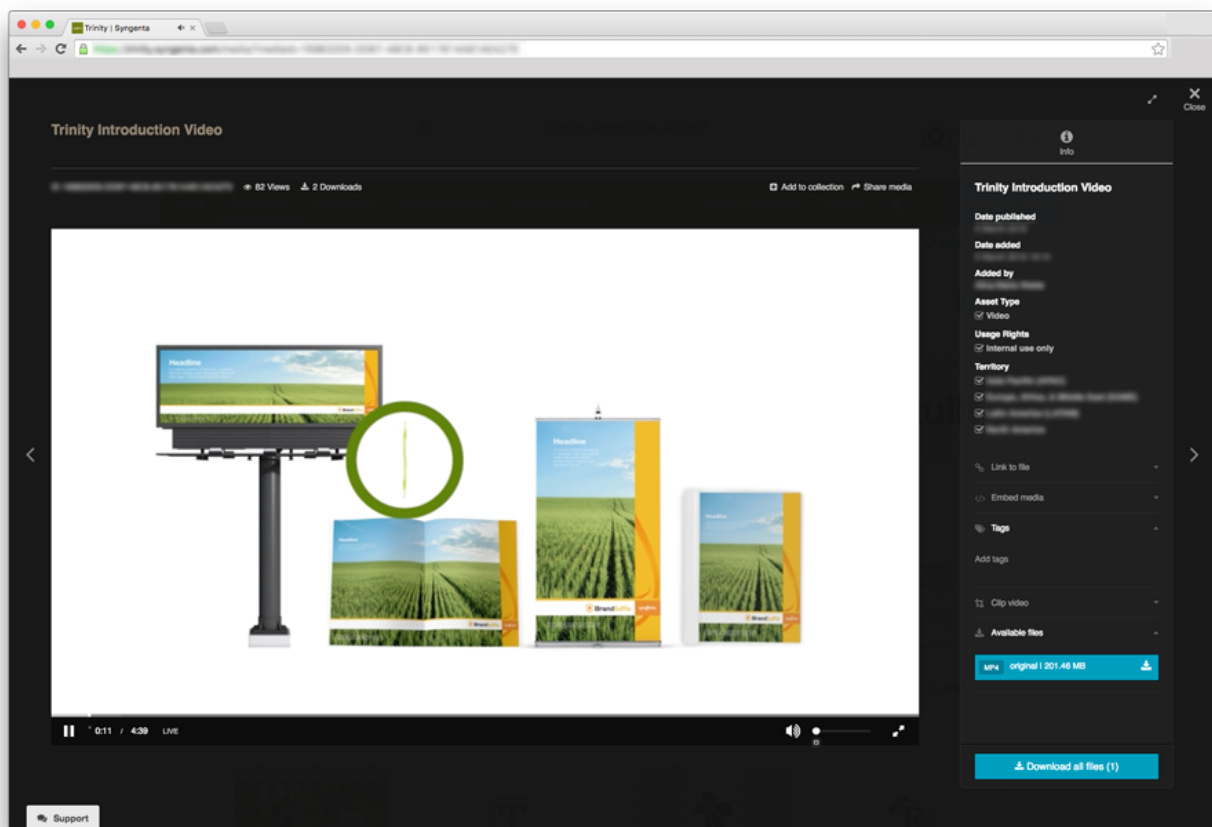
Trinity | Syngenta

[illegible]

Close

Trinity Introduction Video

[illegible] 82 Views 2 Downloads

Add to collection Share media

Headline

Headline

Headline

Headline

0:11 / 4:39 LIVE

Info

Trinity Introduction Video

Date published
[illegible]

Date added
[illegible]

Added by
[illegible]

Asset Type
Video

Usage Rights
Internal use only

Territory
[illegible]
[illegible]
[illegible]
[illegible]

Link to file

Embed media

Tags

Add tags

Clip video

Available files

MP4 original | 201.46 MB

Download all files (1)

Support